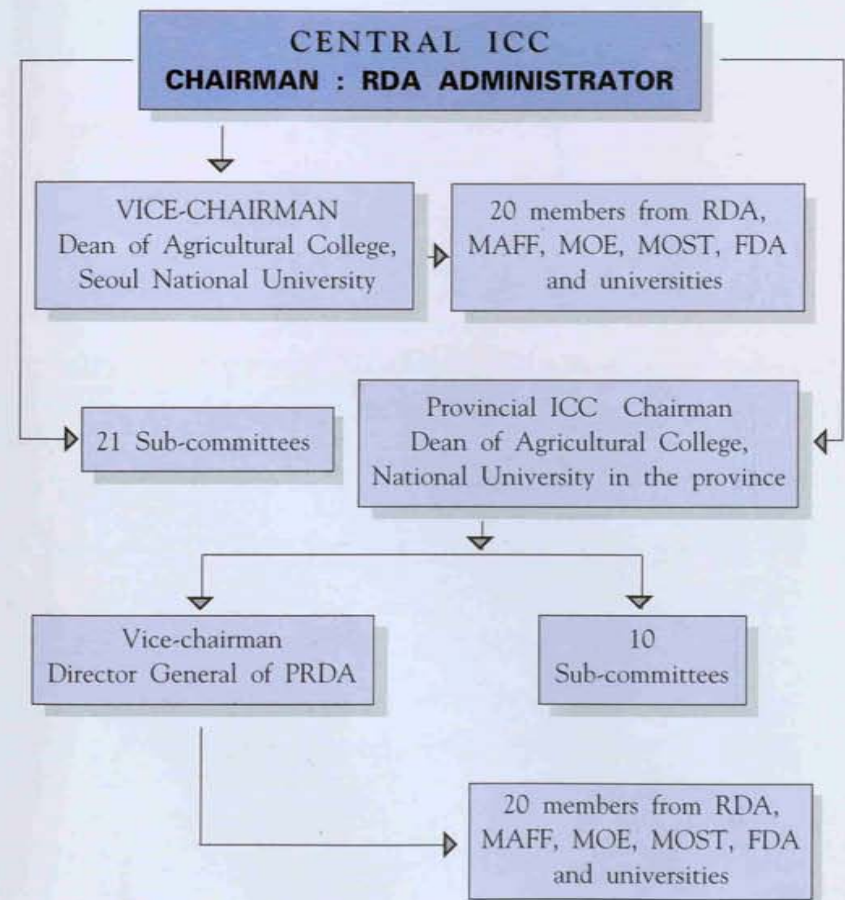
CENTRAL ICC
CHAIRMAN : RDA ADMINISTRATOR

VICE-CHAIRMAN
Dean of Agricultural College, Seoul National University

20 members from RDA, MAFF, MOE, MOST, FDA and universities

21 Sub-committees

Provincial ICC Chairman
Dean of Agricultural College, National University in the province

Vice-chairman
Director General of PRDA

10
Sub-committees

20 members from RDA, MAFF, MOE, MOST, FDA and universities